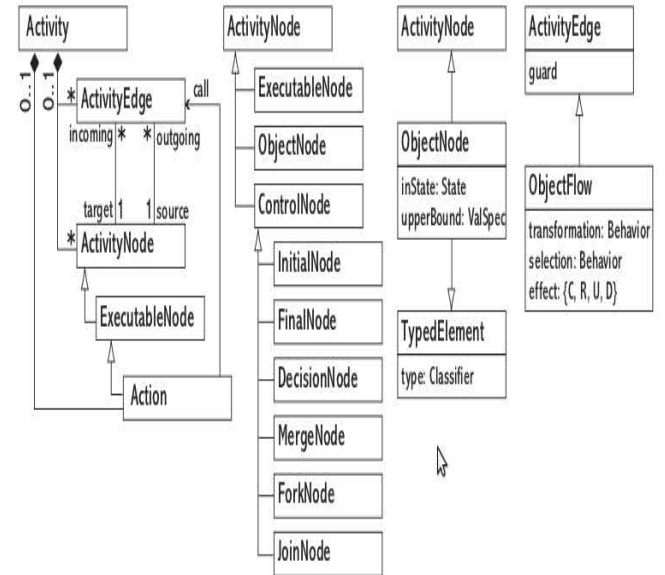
Activity

0..1

0..1

* ActivityEdge

call

incoming *

* outgoing

target 1

1 source

* ActivityNode

ExecutableNode

Action

ActivityNode

ExecutableNode

ObjectNode

ControlNode

InitialNode

FinalNode

DecisionNode

MergeNode

ForkNode

JoinNode

ActivityNode

ObjectNode

inState: State
upperBound: ValSpec

TypedElement

type: Classifier

ActivityEdge

guard

ObjectFlow

transformation: Behavior
selection: Behavior
effect: {C, R, U, D}